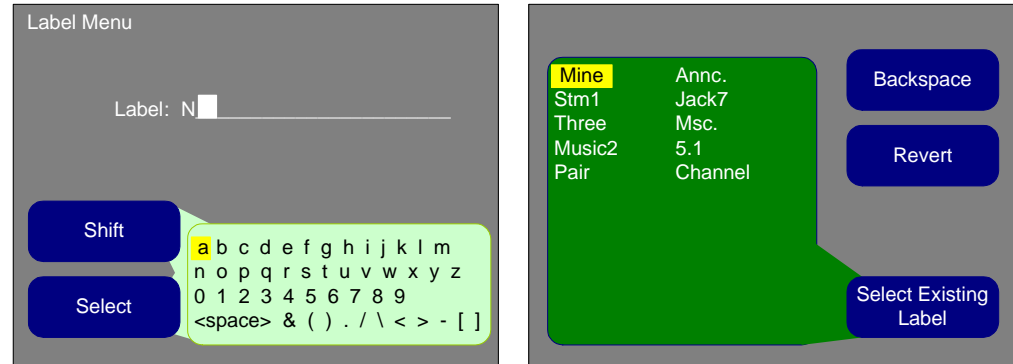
Label Menu

Label: N

Shift

Select

a b c d e f g h i j k l m
n o p q r s t u v w x y z
0 1 2 3 4 5 6 7 8 9
<space> & ( ) . / \ < > - [ ]

Mine
Stm1
Three
Music2
Pair

Annc.
Jack7
Msc.
5.1
Channel

Backspace

Revert

Select Existing Label